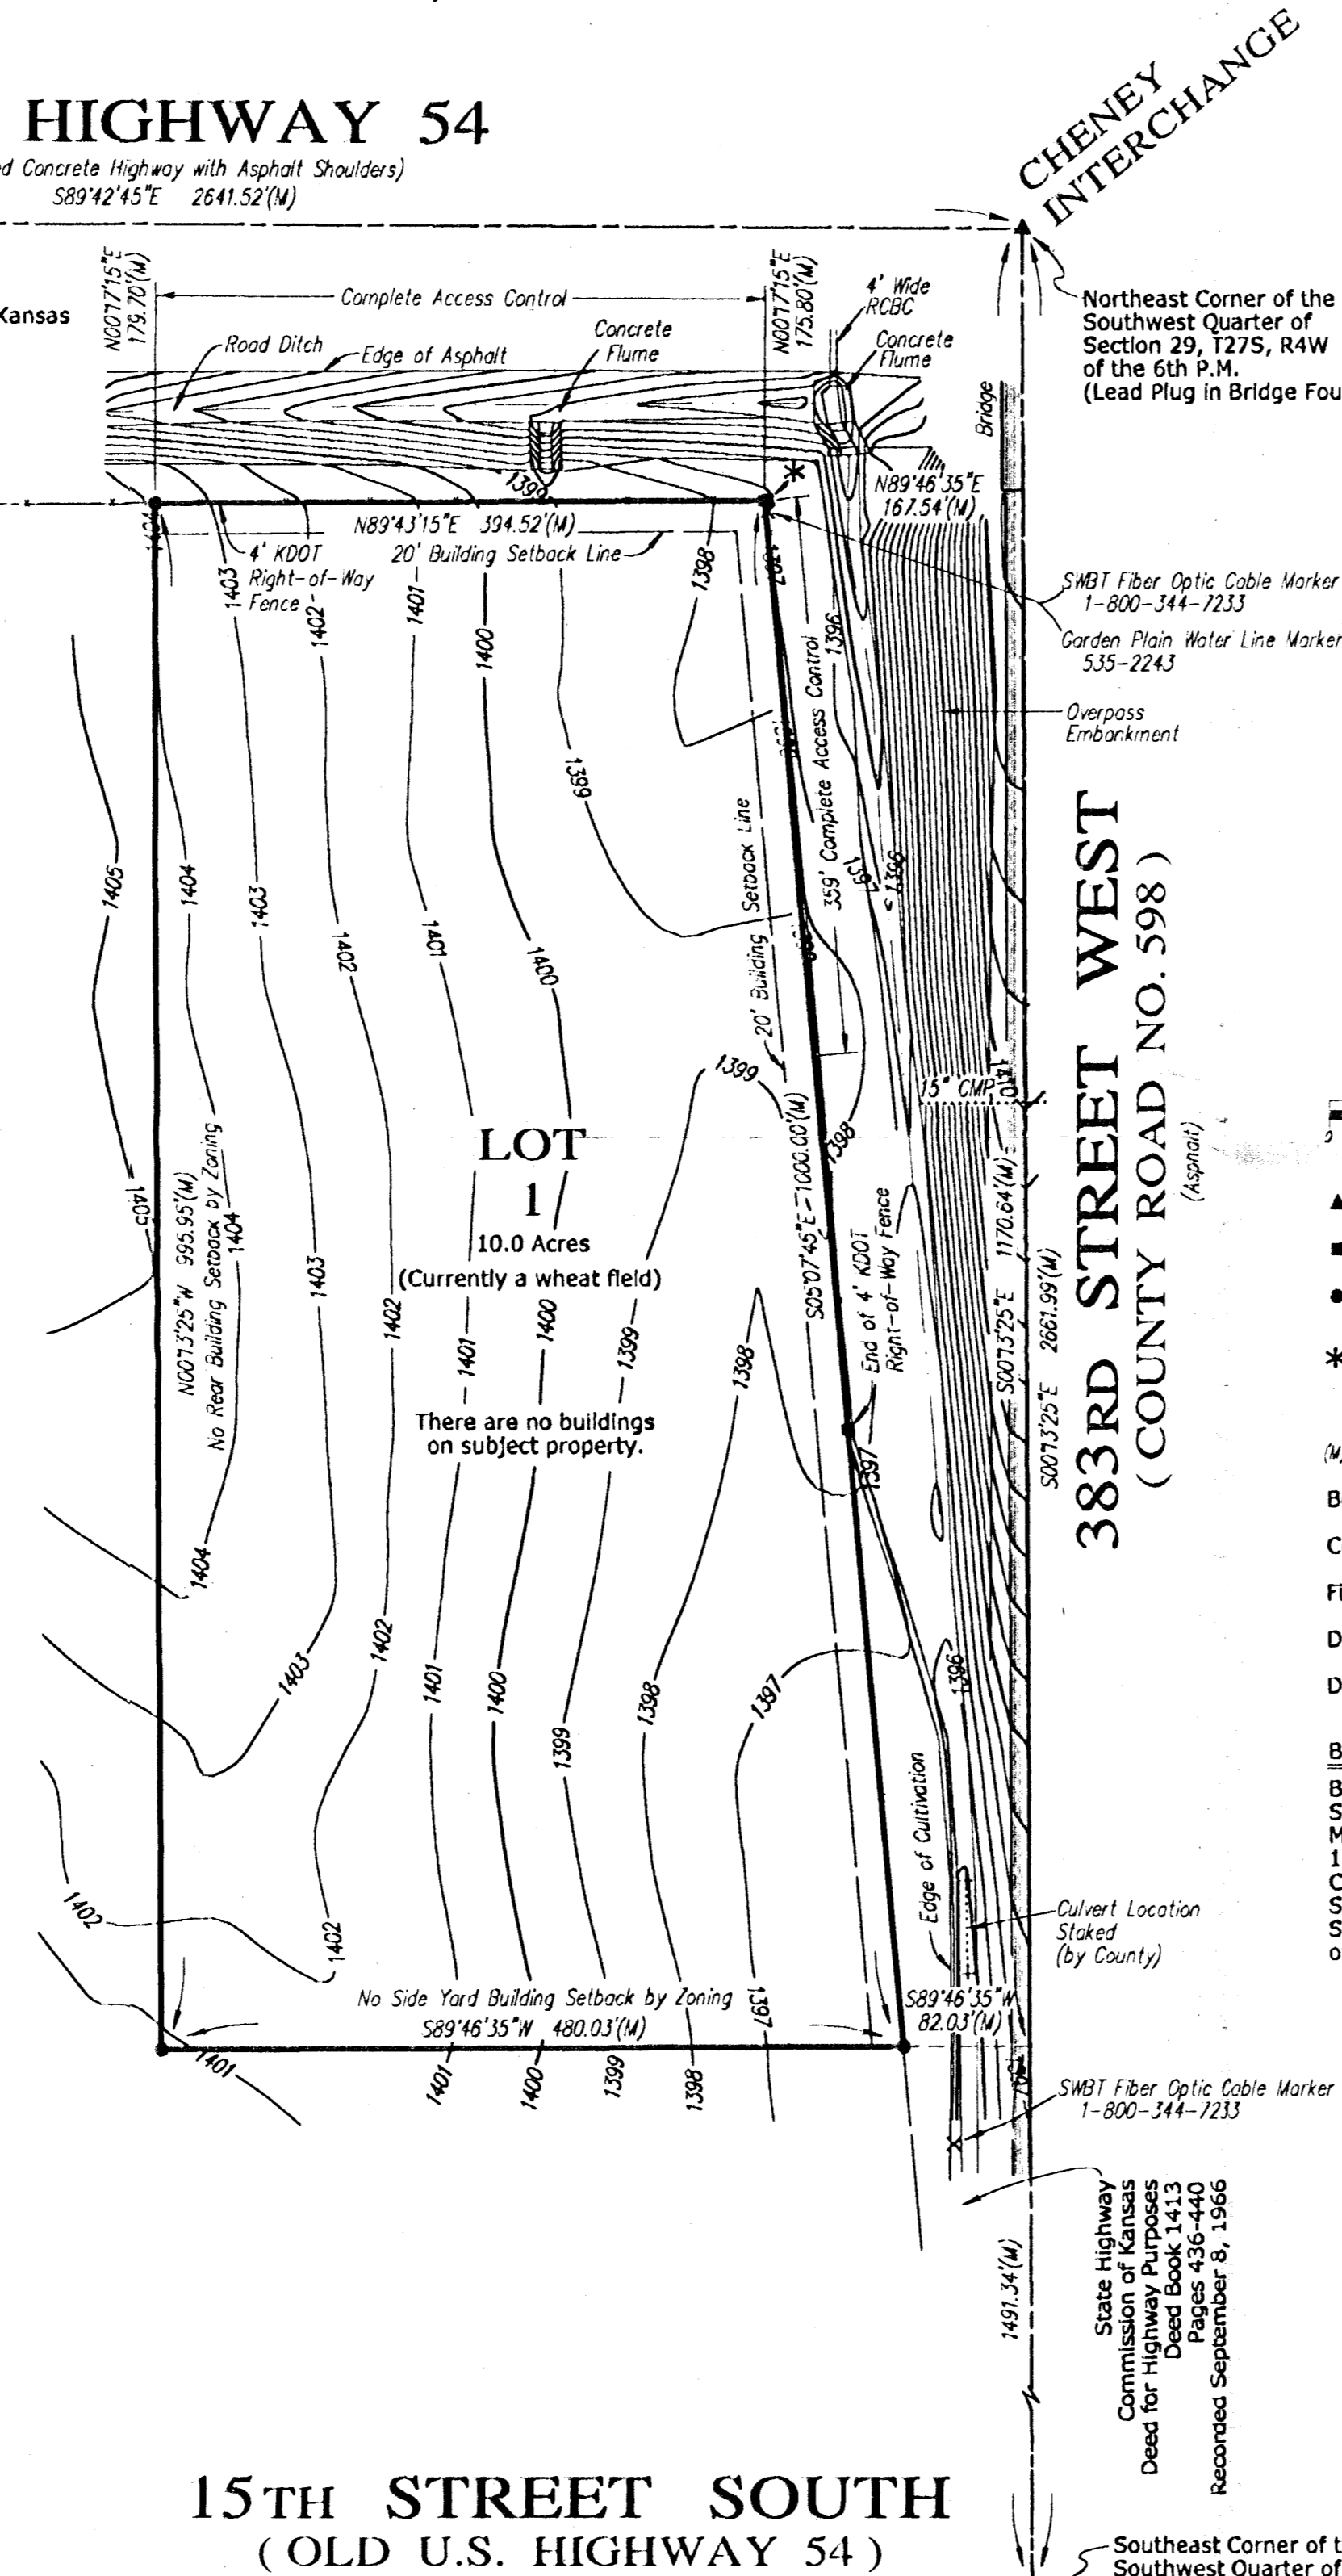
HIGHWAY 54
d Concrete Highway with Asphalt Shoulders)
S89°42'45"E 2641.52'(M)

CHENEY INTERCHANGE

Kansas

N00°17'15"E 179.70'(M)

Complete Access Control

N00°17'15"E 175.80'(M)

4' Wide RCBC

Road Ditch

Edge of Asphalt

Concrete Flume

Concrete Flume

Northeast Corner of the Southwest Quarter of Section 29, T27S, R4W of the 6th P.M. (Lead Plug in Bridge Fou

Bridge

1399

N89°46'35"E 167.54'(M)

N89°43'15"E 394.52'(M)

4' KDOT Right-of-Way Fence

20' Building Setback Line

1398

SWBT Fiber Optic Cable Marker 1-800-344-7233

Garden Plain Water Line Marker 535-2243

Overpass Embankment

1403 1402 1401 1400 1396

359' Complete Access Control

1399

20' Building Setback Line

1405 1404 1403 1402 1401 1400

1396

383RD STREET WEST
(COUNTY ROAD NO. 598)
(Asphalt)

1399

15" CMP

1410

LOT
1
10.0 Acres
(Currently a wheat field)

S05°07'45"E 1000.00'(M)

1398

1170.64'(M)

N00°13'25"W 995.95'(M)
No Rear Building Setback by Zoning

1405 1404 1403 1402 1401 1400 1399 1398

End of 4' KDOT Right-of-Way Fence

S00°13'25"E 2661.99'(M)

S00°13'25"E

There are no buildings on subject property.

1397

1404

1403 1402 1401 1400 1399 1398 1397

1396

Edge of Cultivation

(M)
B
C
Fi
D
D

B
B
S
M
1
C
S
S
o

1402

1402

Culvert Location Staked (by County)

No Side Yard Building Setback by Zoning
S89°46'35"W 480.03'(M)

1397

S89°46'35"W 82.03'(M)

1401

1401 1400 1399 1398

SWBT Fiber Optic Cable Marker 1-800-344-7233

State Highway Commission of Kansas Deed for Highway Purposes Deed Book 1413 Pages 436-440 Recorded September 8, 1966

1491.34'(M)

15TH STREET SOUTH
(OLD U.S. HIGHWAY 54)

Southeast Corner of t
Southwest Quarter of